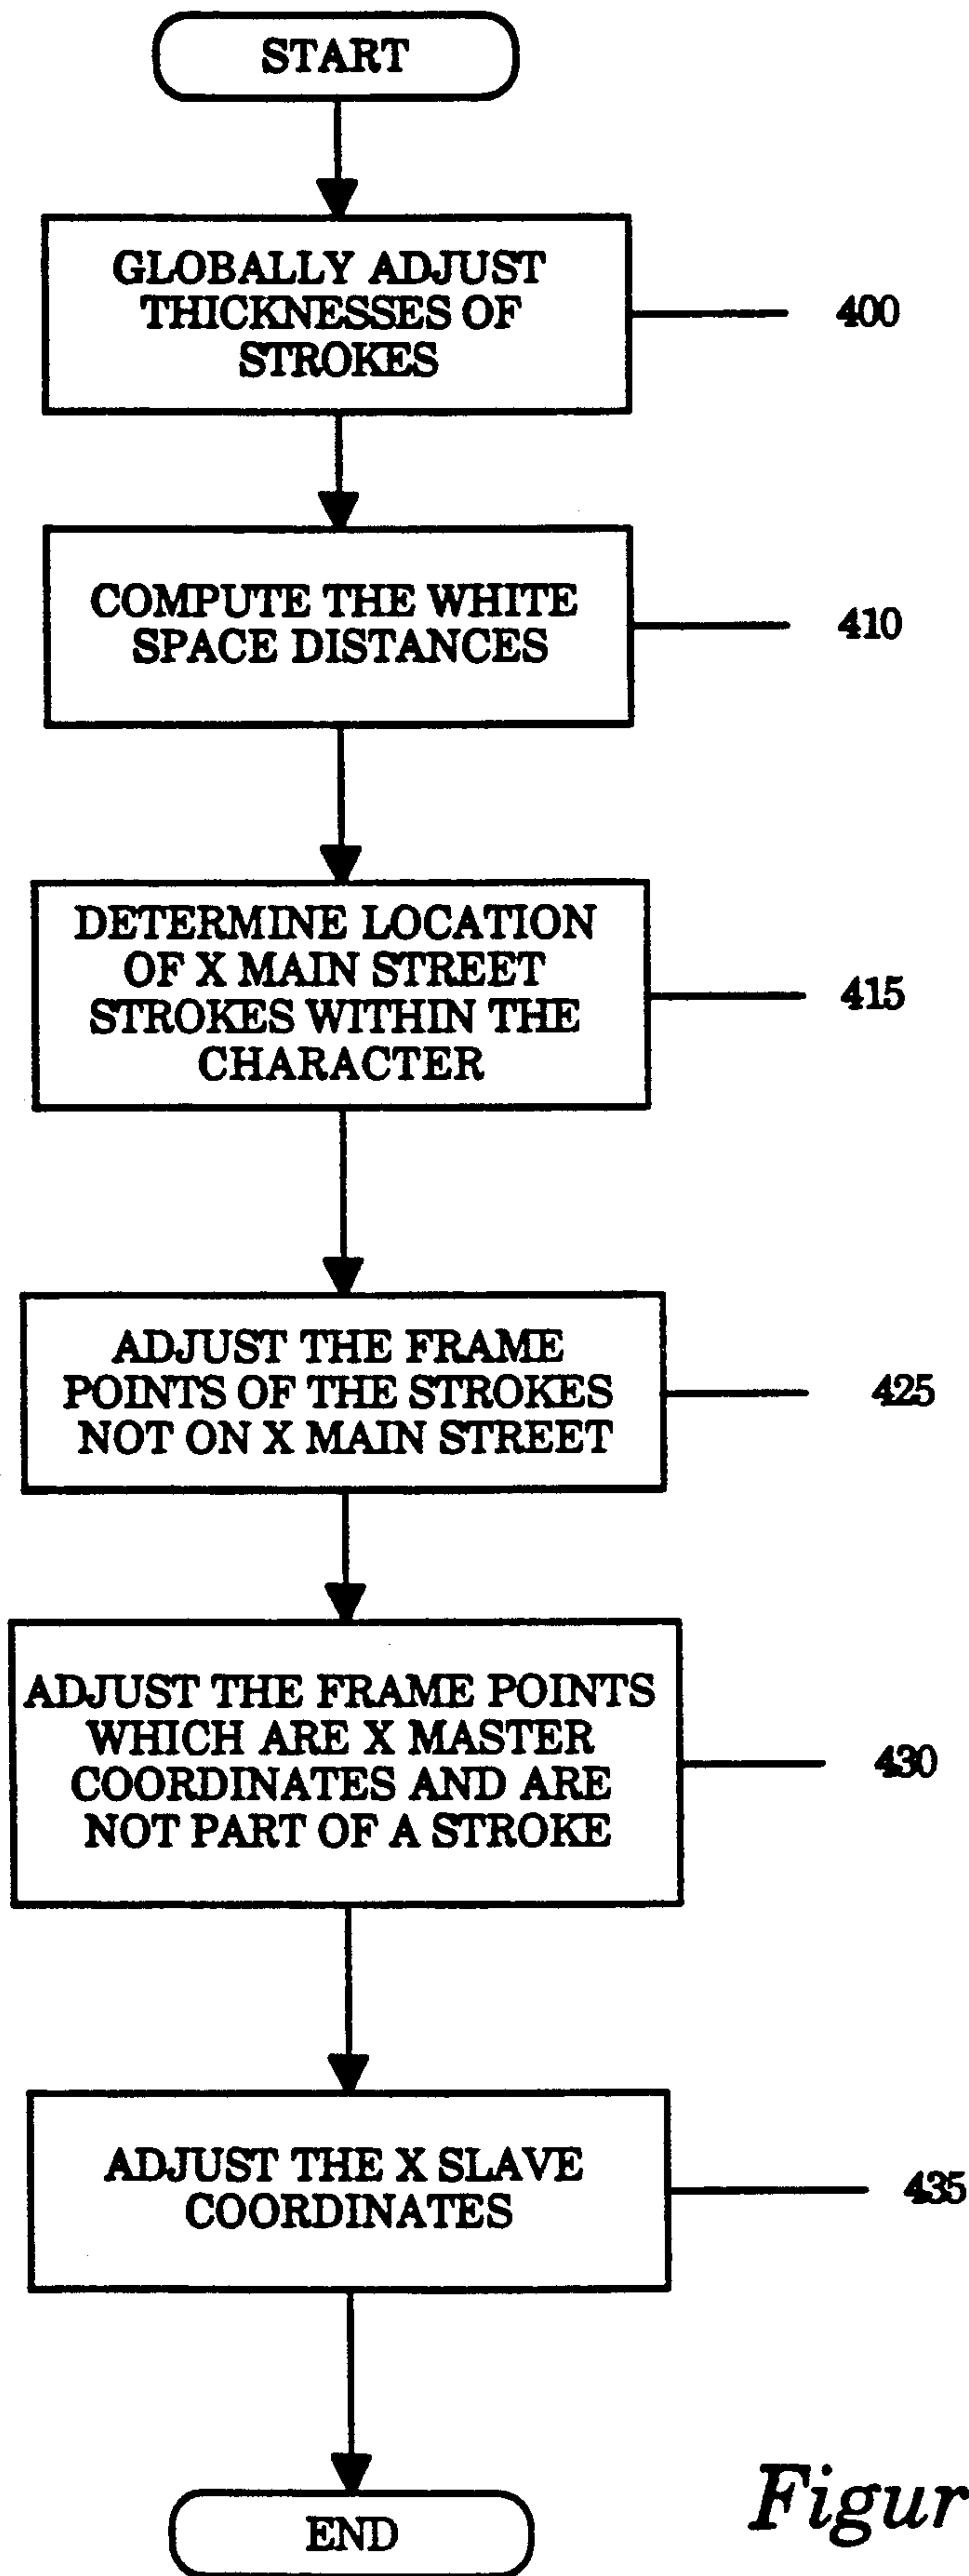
START

GLOBALLY ADJUST THICKNESSES OF STROKES

400

COMPUTE THE WHITE SPACE DISTANCES

410

DETERMINE LOCATION OF X MAIN STREET STROKES WITHIN THE CHARACTER

415

ADJUST THE FRAME POINTS OF THE STROKES NOT ON X MAIN STREET

425

ADJUST THE FRAME POINTS WHICH ARE X MASTER COORDINATES AND ARE NOT PART OF A STROKE

430

ADJUST THE X SLAVE COORDINATES

435

END

Figur